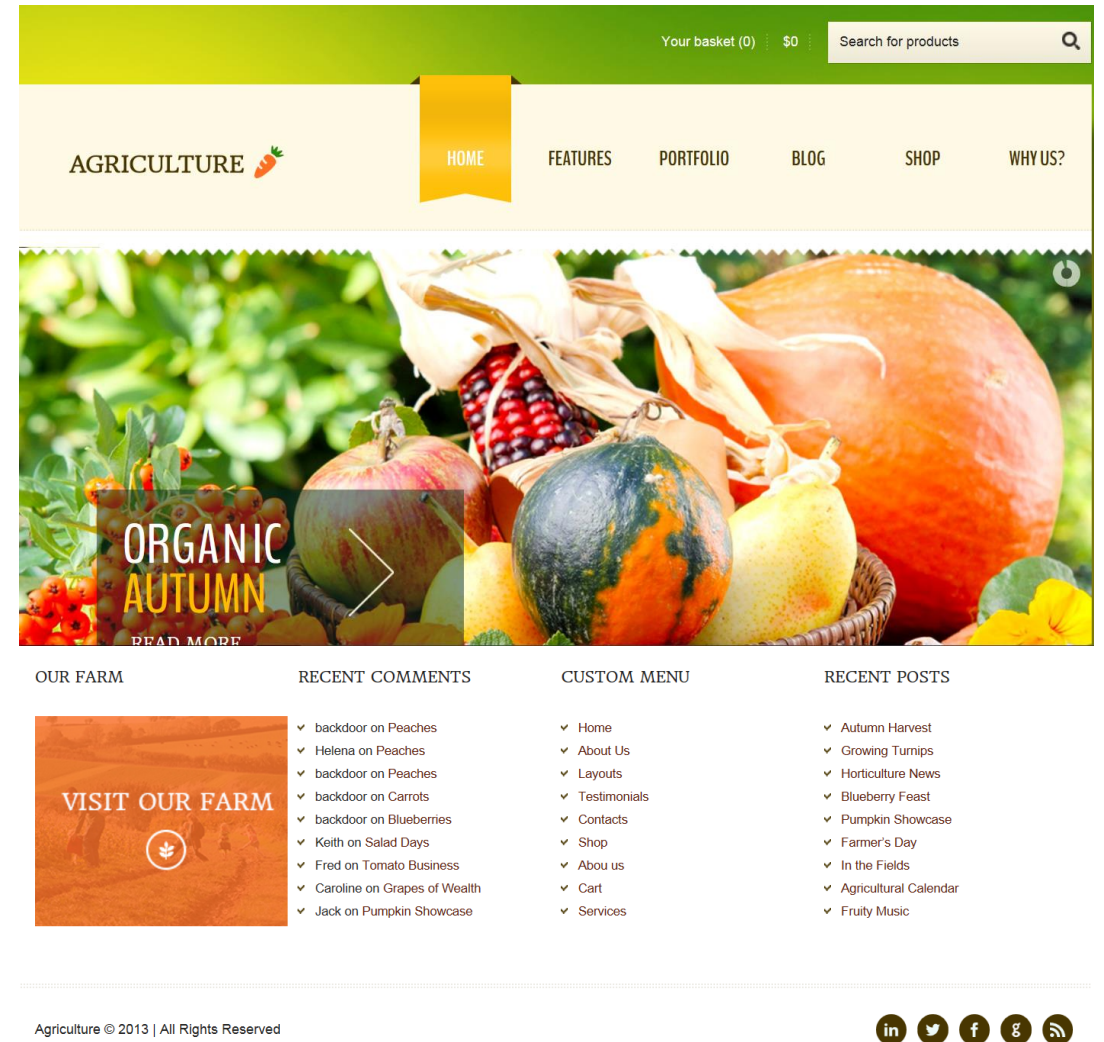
Your basket (0) $0 Search for products

AGRICULTURE

HOME FEATURES PORTFOLIO BLOG SHOP WHY US?

ORGANIC
AUTUMN
READ MORE

OUR FARM

VISIT OUR FARM

RECENT COMMENTS

backdoor on Peaches
Helena on Peaches
backdoor on Peaches
backdoor on Carrots
backdoor on Blueberries
Keith on Salad Days
Fred on Tomato Business
Caroline on Grapes of Wealth
Jack on Pumpkin Showcase

CUSTOM MENU

Home
About Us
Layouts
Testimonials
Contacts
Shop
Abou us
Cart
Services

RECENT POSTS

Autumn Harvest
Growing Turnips
Horticulture News
Blueberry Feast
Pumpkin Showcase
Farmer's Day
In the Fields
Agricultural Calendar
Fruity Music

Agriculture © 2013 | All Rights Reserved